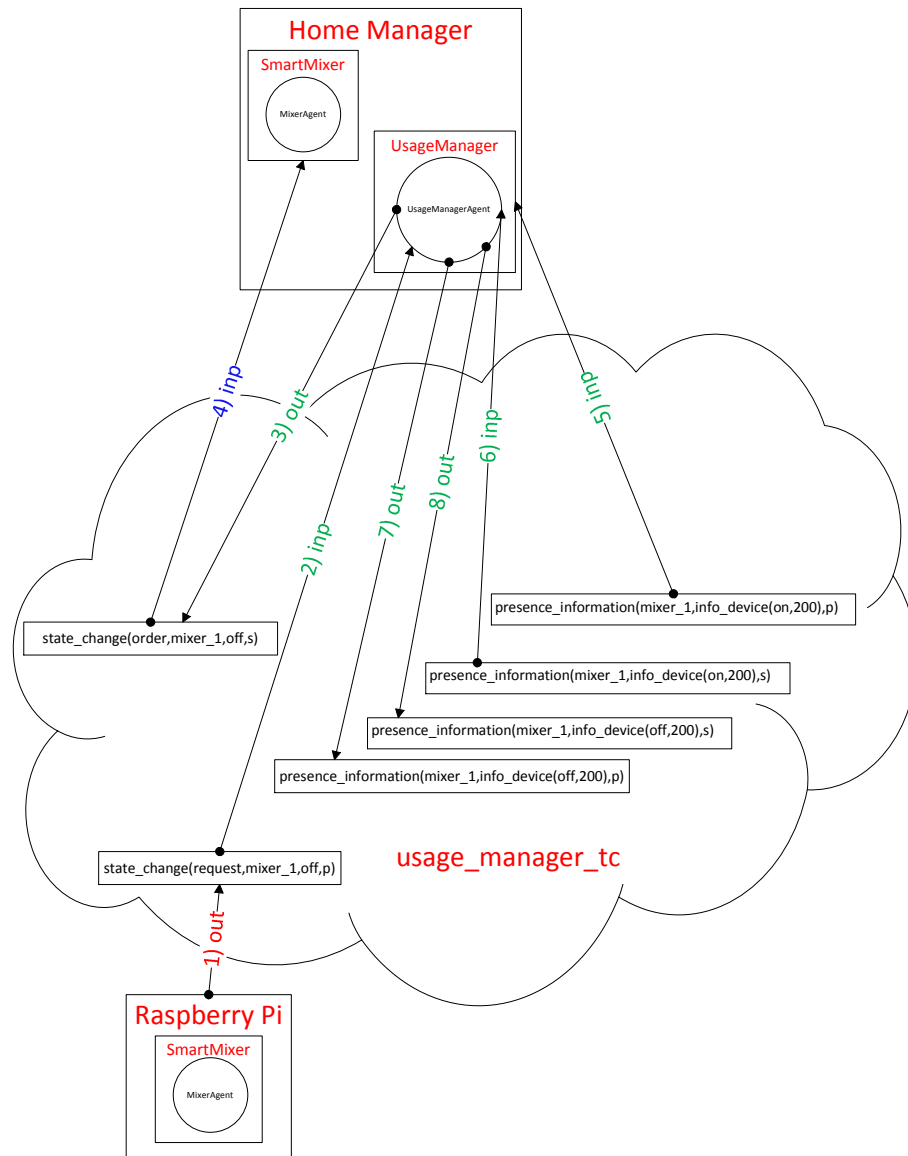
Home Manager

SmartMixer

MixerAgent

UsageManager

UsageManagerAgent

4) inp

3) out

2) inp

7) out

8) out

6) inp

5) inp

presence_information(mixer_1,info_device(on,200),p)

state_change(order,mixer_1,off,s)

presence_information(mixer_1,info_device(on,200),s)

presence_information(mixer_1,info_device(off,200),s)

presence_information(mixer_1,info_device(off,200),p)

state_change(request,mixer_1,off,p)

usage_manager_tc

1) out

Raspberry Pi

SmartMixer

MixerAgent